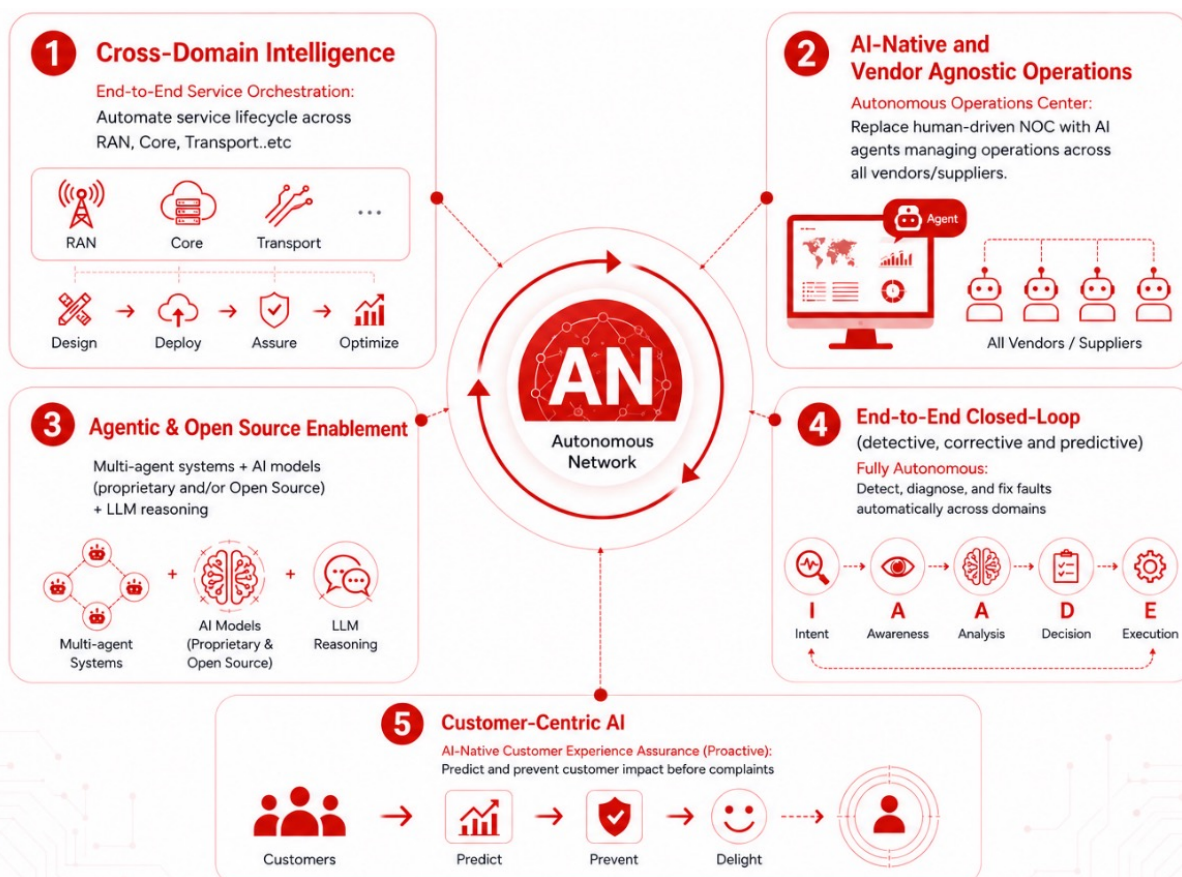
1 Cross-Domain Intelligence

End-to-End Service Orchestration:
Automate service lifecycle across RAN, Core, Transport..etc

RAN Core Transport ...

Design → Deploy → Assure → Optimize

2 AI-Native and Vendor Agnostic Operations

Autonomous Operations Center:
Replace human-driven NOC with AI agents managing operations across all vendors/suppliers.

Agent

All Vendors / Suppliers

AN
Autonomous Network

3 Agentic & Open Source Enablement

Multi-agent systems + AI models (proprietary and/or Open Source) + LLM reasoning

Multi-agent Systems + AI Models (Proprietary & Open Source) + LLM Reasoning

4 End-to-End Closed-Loop
(detective, corrective and predictive)

Fully Autonomous:
Detect, diagnose, and fix faults automatically across domains

I Intent
A Awareness
A Analysis
D Decision
E Execution

5 Customer-Centric AI

AI-Native Customer Experience Assurance (Proactive):
Predict and prevent customer impact before complaints

Customers → Predict → Prevent → Delight